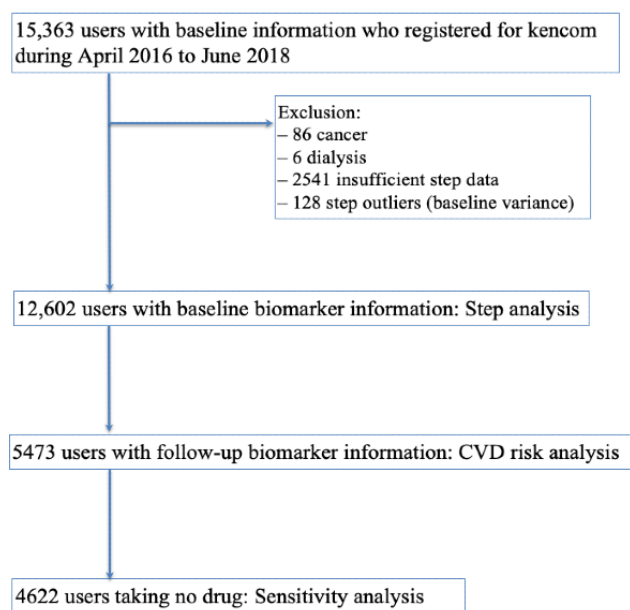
15,363 users with baseline information who registered for kencom during April 2016 to June 2018

Exclusion:
– 86 cancer
– 6 dialysis
– 2541 insufficient step data
– 128 step outliers (baseline variance)

12,602 users with baseline biomarker information: Step analysis

5473 users with follow-up biomarker information: CVD risk analysis

4622 users taking no drug: Sensitivity analysis